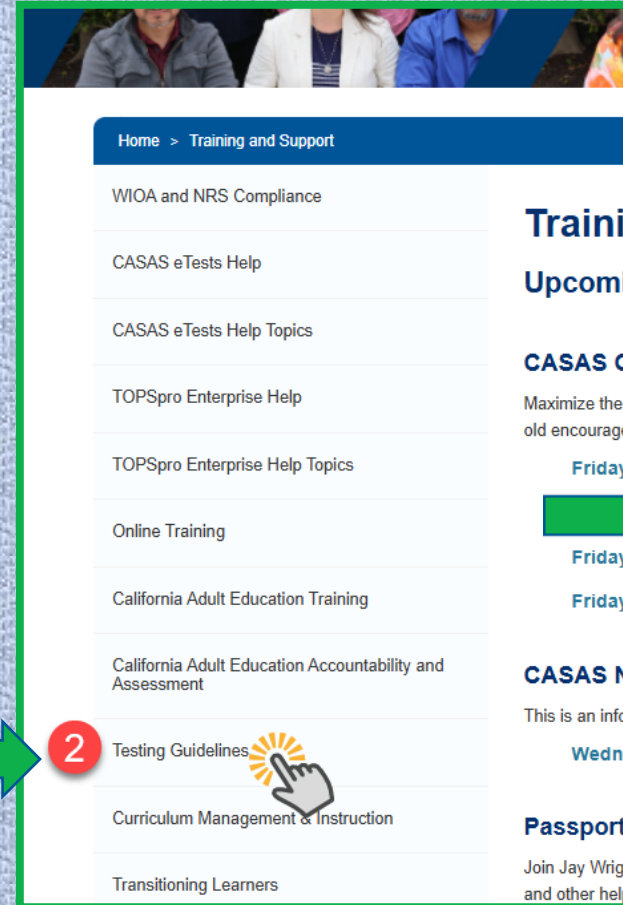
Home > Training and Support

WIOA and NRS Compliance

CASAS eTests Help

CASAS eTests Help Topics

TOPSpro Enterprise Help

TOPSpro Enterprise Help Topics

Online Training

California Adult Education Training

California Adult Education Accountability and Assessment

2

Testing Guidelines

Curriculum Management & Instruction

Transitioning Learners

Traini

Upcomi

CASAS C

Maximize the
old encourage

Friday

Friday

Friday

CASAS N

This is an info

Wedn

Passport

Join Jay Wrig
and other help